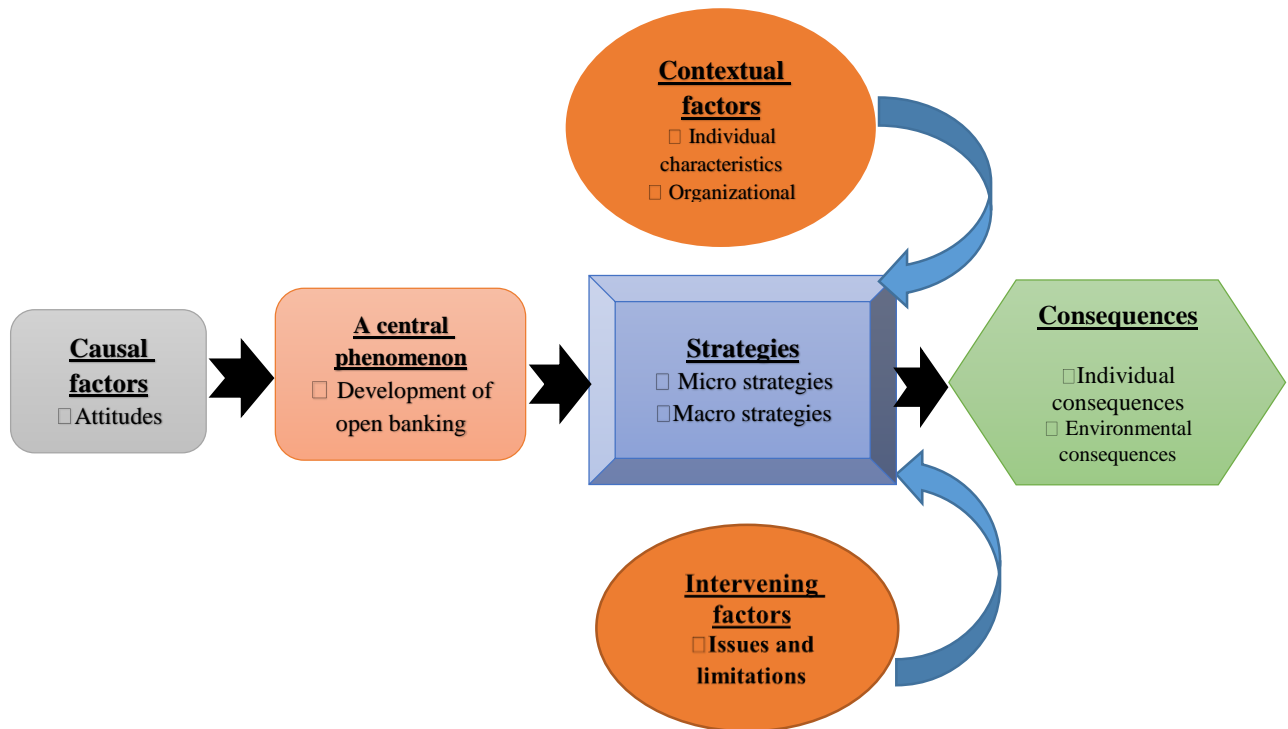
Contextual factors
 Individual characteristics
 Organizational

Causal factors
Attitudes

A central phenomenon
 Development of open banking

Strategies
 Micro strategies
Macro strategies

Consequences
Individual consequences
 Environmental consequences

Intervening factors
Issues and limitations